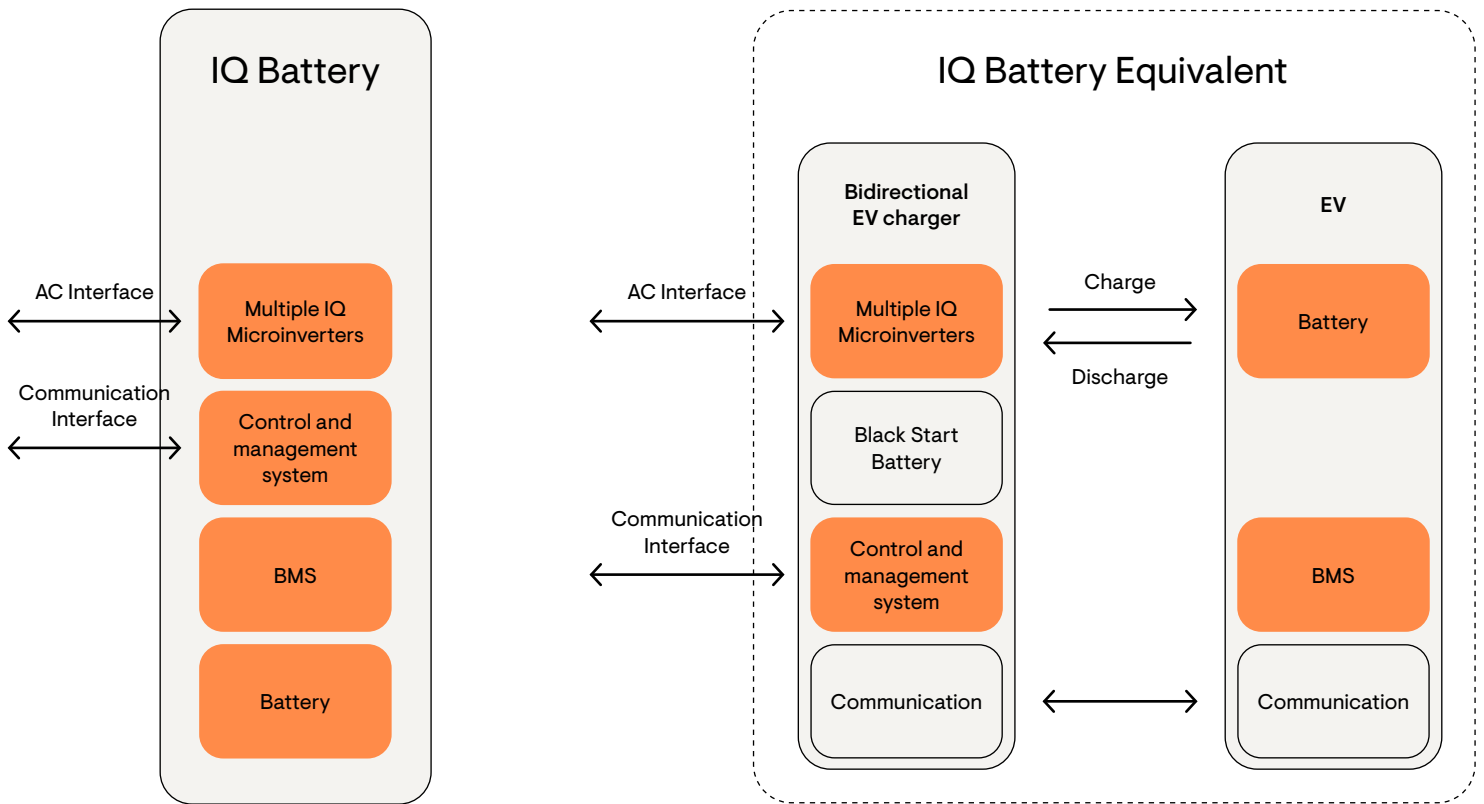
IQ Battery

AC Interface

Multiple IQ Microinverters

Communication Interface

Control and management system

BMS

Battery

IQ Battery Equivalent

AC Interface

Bidirectional EV charger

Multiple IQ Microinverters

Black Start Battery

Communication Interface

Control and management system

Communication

Charge

Discharge

EV

Battery

BMS

Communication